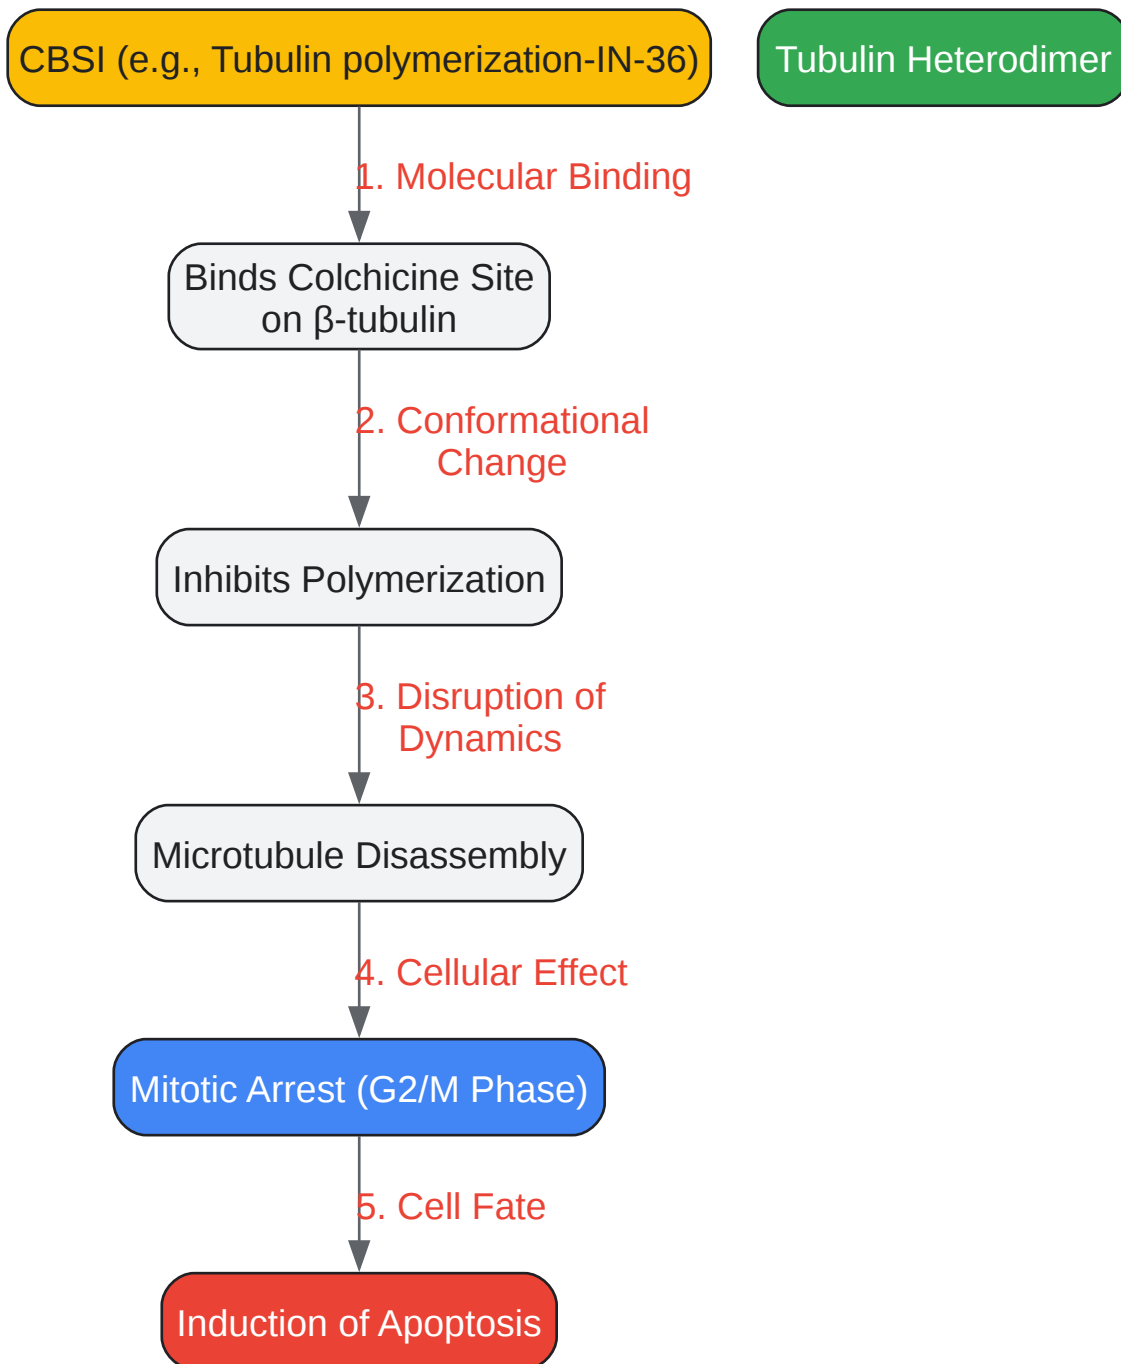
CBSI (e.g., Tubulin polymerization-IN-36)

Tubulin Heterodimer

1. Molecular Binding

Binds Colchicine Site on β-tubulin

2. Conformational Change

Inhibits Polymerization

3. Disruption of Dynamics

Microtubule Disassembly

4. Cellular Effect

Mitotic Arrest (G2/M Phase)

5. Cell Fate

Induction of Apoptosis